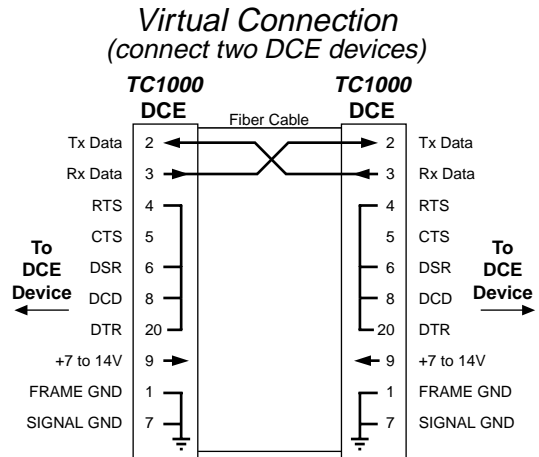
Virtual Connection
(connect two DCE devices)

TC1000
DCE

Fiber Cable

TC1000
DCE

Tx Data 2
Rx Data 3
RTS 4
CTS 5
DSR 6
DCD 8
DTR 20
+7 to 14V 9
FRAME GND 1
SIGNAL GND 7

To DCE Device

2 Tx Data
3 Rx Data
4 RTS
5 CTS
6 DSR
8 DCD
20 DTR
9 +7 to 14V
1 FRAME GND
7 SIGNAL GND

To DCE Device